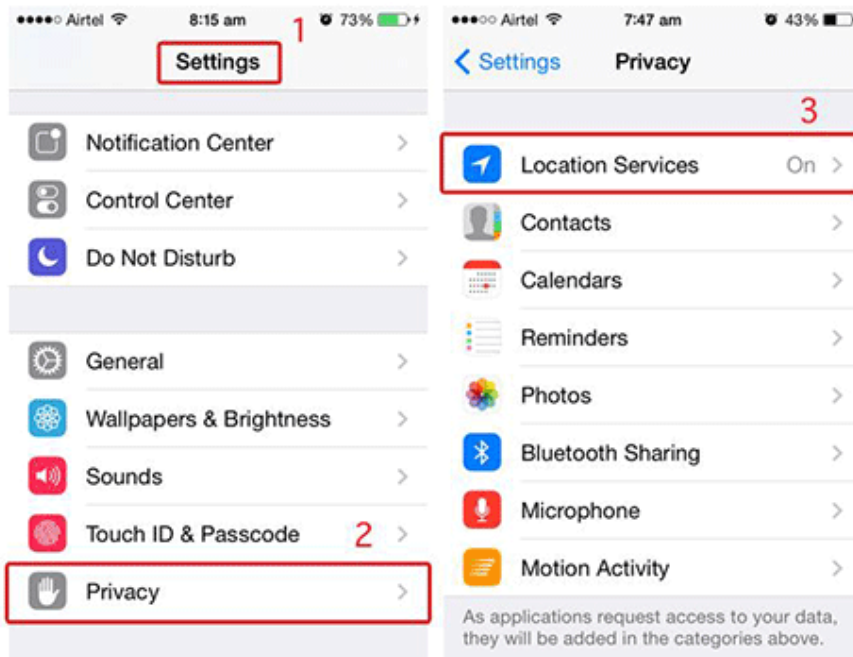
●●●●○ Airtel 8:15 am 73%

Settings 1

Notification Center

Control Center

Do Not Disturb

General

Wallpapers & Brightness

Sounds

Touch ID & Passcode 2

Privacy

●●●○○ Airtel 7:47 am 43%

< Settings Privacy

3

Location Services On

Contacts

Calendars

Reminders

Photos

Bluetooth Sharing

Microphone

Motion Activity

As applications request access to your data, they will be added in the categories above.